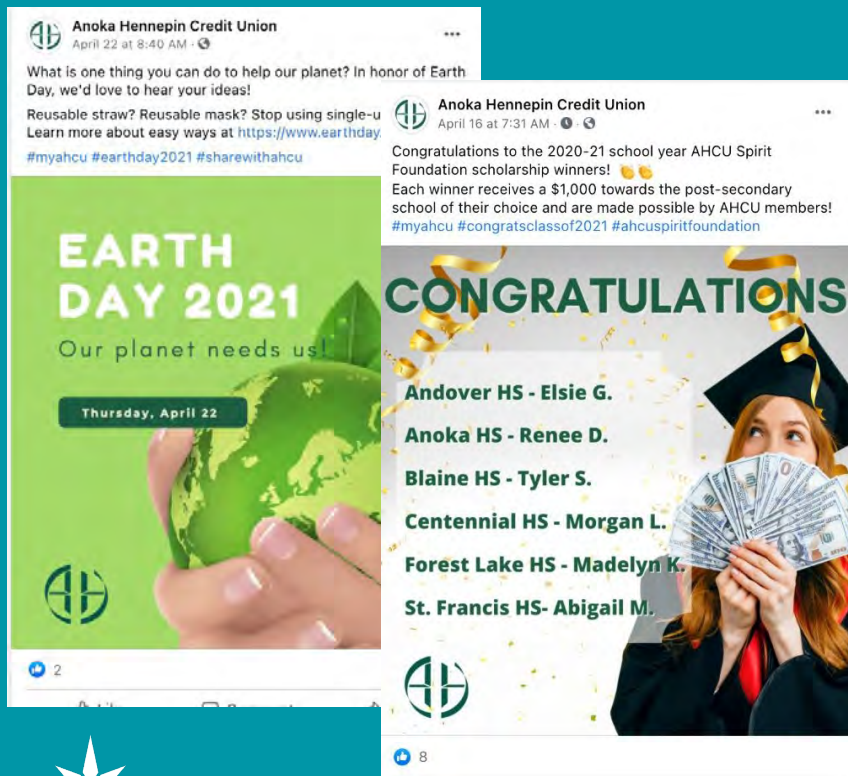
Anoka Hennepin Credit Union
April 22 at 8:40 AM ·

What is one thing you can do to help our planet? In honor of Earth Day, we'd love to hear your ideas!

Reusable straw? Reusable mask? Stop using single-u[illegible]
Learn more about easy ways at https://www.earthday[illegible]

#myahcu #earthday2021 #sharewithahcu

EARTH DAY 2021
Our planet needs us!
Thursday, April 22

2

Anoka Hennepin Credit Union
April 16 at 7:31 AM ·

Congratulations to the 2020-21 school year AHCU Spirit Foundation scholarship winners!
Each winner receives a $1,000 towards the post-secondary school of their choice and are made possible by AHCU members!
#myahcu #congratsclassof2021 #ahcuspiritfoundation

CONGRATULATIONS
Andover HS - Elsie G.
Anoka HS - Renee D.
Blaine HS - Tyler S.
Centennial HS - Morgan L.
Forest Lake HS - Madelyn K.
St. Francis HS- Abigail M.

8